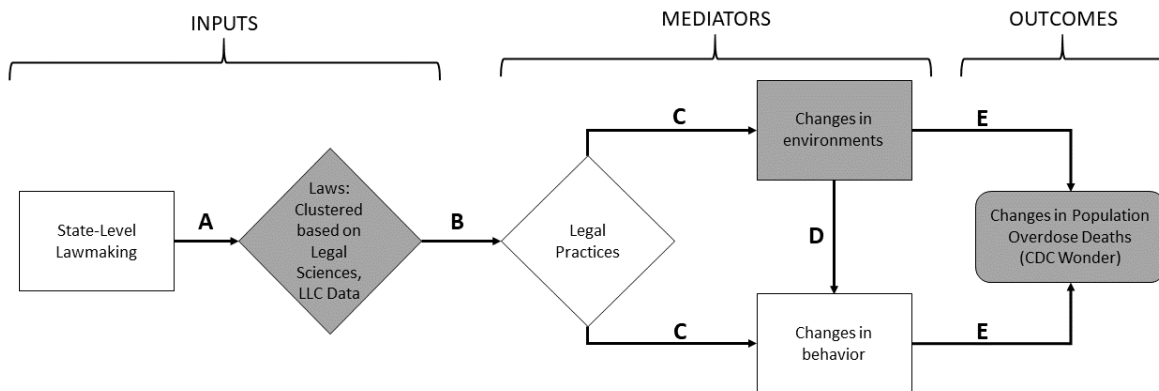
INPUTS

MEDIATORS

OUTCOMES

State-Level Lawmaking

A

Laws: Clustered based on Legal Sciences, LLC Data

B

Legal Practices

C

Changes in environments

C

D

Changes in behavior

E

E

Changes in Population Overdose Deaths (CDC Wonder)